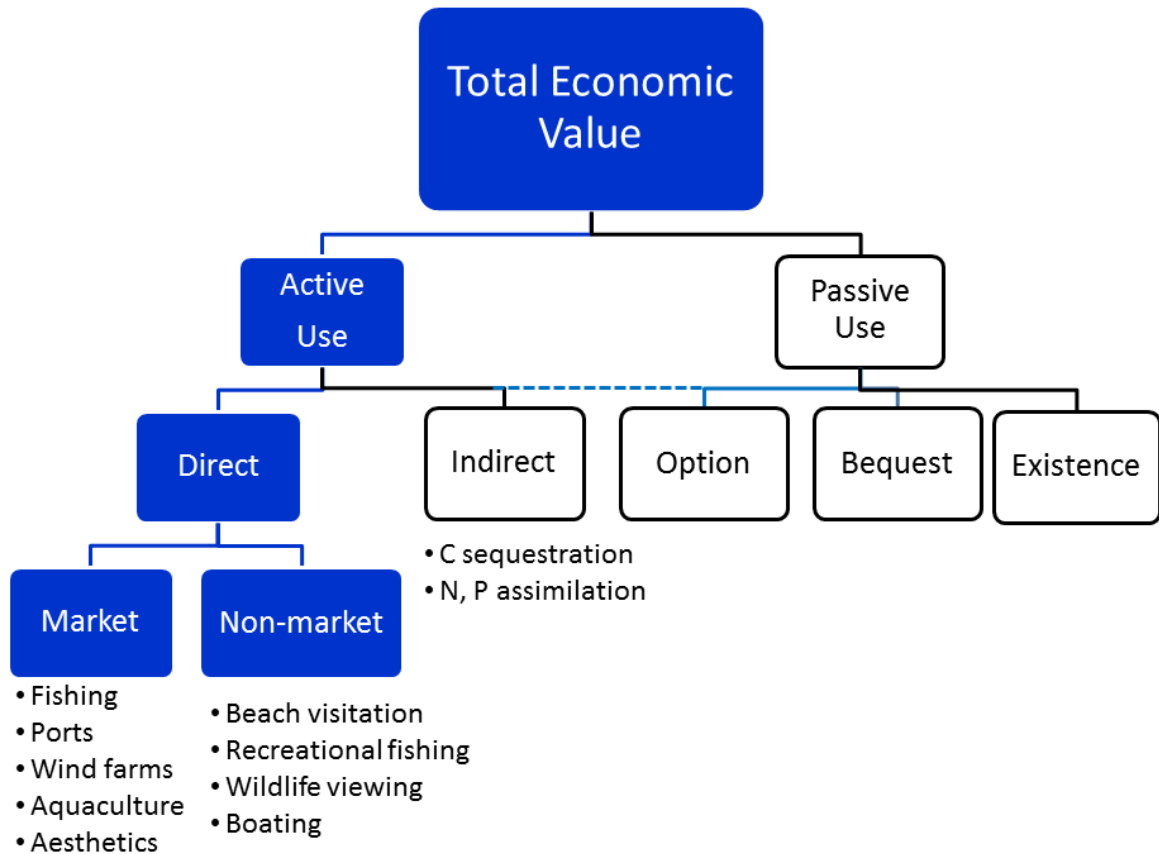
Total Economic Value

Active Use

Passive Use

Direct

Indirect

Option

Bequest

Existence

• C sequestration
• N, P assimilation

Market

Non-market

• Fishing
• Ports
• Wind farms
• Aquaculture
• Aesthetics

• Beach visitation
• Recreational fishing
• Wildlife viewing
• Boating